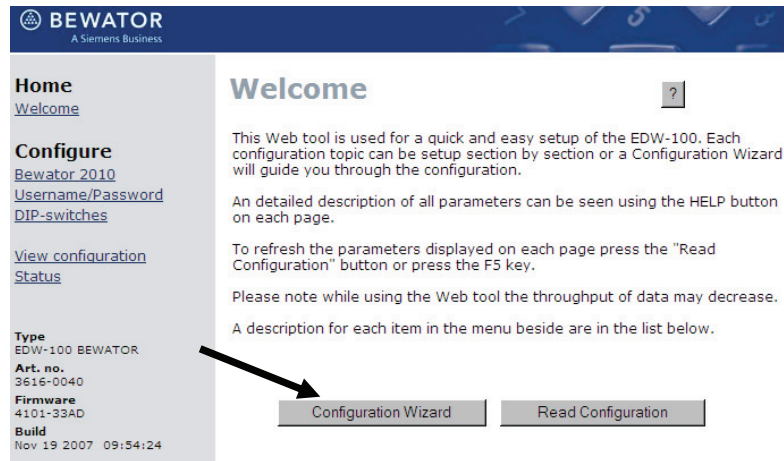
BEWATOR
A Siemens Business

Home
Welcome

Configure
Bewator 2010
Username/Password
DIP-switches

View configuration
Status

Type
EDW-100 BEWATOR
Art. no.
3616-0040
Firmware
4101-33AD
Build
Nov 19 2007 09:54:24

Welcome

?

This Web tool is used for a quick and easy setup of the EDW-100. Each configuration topic can be setup section by section or a Configuration Wizard will guide you through the configuration.

An detailed description of all parameters can be seen using the HELP button on each page.

To refresh the parameters displayed on each page press the "Read Configuration" button or press the F5 key.

Please note while using the Web tool the throughput of data may decrease.

A description for each item in the menu beside are in the list below.

Configuration Wizard

Read Configuration